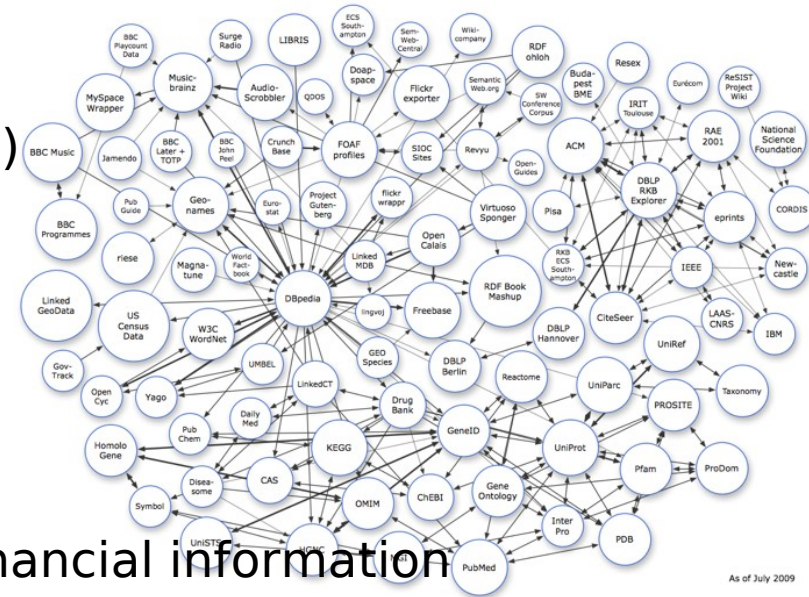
)

BBC Playcount Data
Surge Radio
LIBRIS
ECS Southampton
Sem-Web-Central
Wiki-company
RDF ohloh
Resex
MySpace Wrapper
Music-brainz
Audio-Scrobbler
QDOS
Doap-space
Flickr exporter
Semantic Web.org
SW Conference Corpus
Buda-pest BME
Eurécom
IRIT Toulouse
ReSIST Project Wiki
BBC Music
Jamendo
BBC Later + TOTP
BBC John Peel
Crunch Base
FOAF profiles
SIOC Sites
Revyu
Open-Guides
ACM
RAE 2001
National Science Foundation
BBC Programmes
Pub Guide
Geo-names
Euro-stat
Project Guten-berg
flickr wrappr
Virtuoso Sponger
Pisa
DBLP RKB Explorer
eprints
CORDIS
riese
Magna-tune
World Fact-book
Linked MDB
Open Calais
RKB ECS South-ampton
IEEE
New-castle
Linked GeoData
US Census Data
DBpedia
lingvoj
Freebase
RDF Book Mashup
CiteSeer
LAAS-CNRS
IBM
W3C WordNet
UMBEL
DBLP Hannover
UniRef
Gov-Track
Open Cyc
Yago
LinkedCT
GEO Species
DBLP Berlin
Reactome
UniParc
PROSITE
Taxonomy
Daily Med
Drug Bank
Pub Chem
KEGG
GeneID
UniProt
Homolo Gene
Pfam
ProDom
Disea-some
CAS
OMIM
ChEBI
Gene Ontology
Symbol
Inter Pro
PDB
UniSTS
HGNC
PubMed
As of July 2009

nancial information